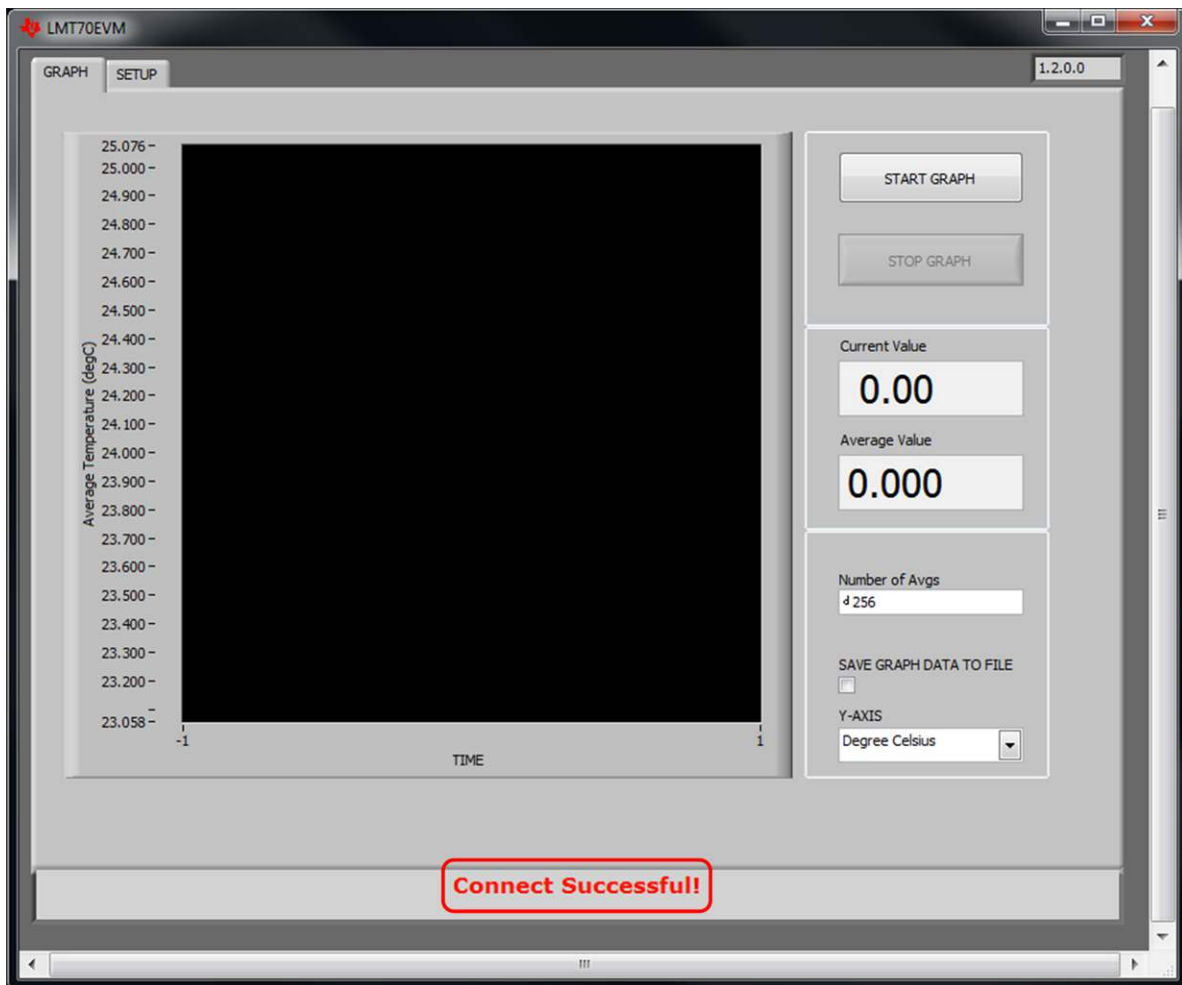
LMT70EVM

GRAPH SETUP

1.2.0.0

Average Temperature (degC)

25.076
25.000
24.900
24.800
24.700
24.600
24.500
24.400
24.300
24.200
24.100
24.000
23.900
23.800
23.700
23.600
23.500
23.400
23.300
23.200
23.058

-1
1
TIME

START GRAPH

STOP GRAPH

Current Value
0.00

Average Value
0.000

Number of Avgs
d 256

SAVE GRAPH DATA TO FILE

Y-AXIS
Degree Celsius

Connect Successful!